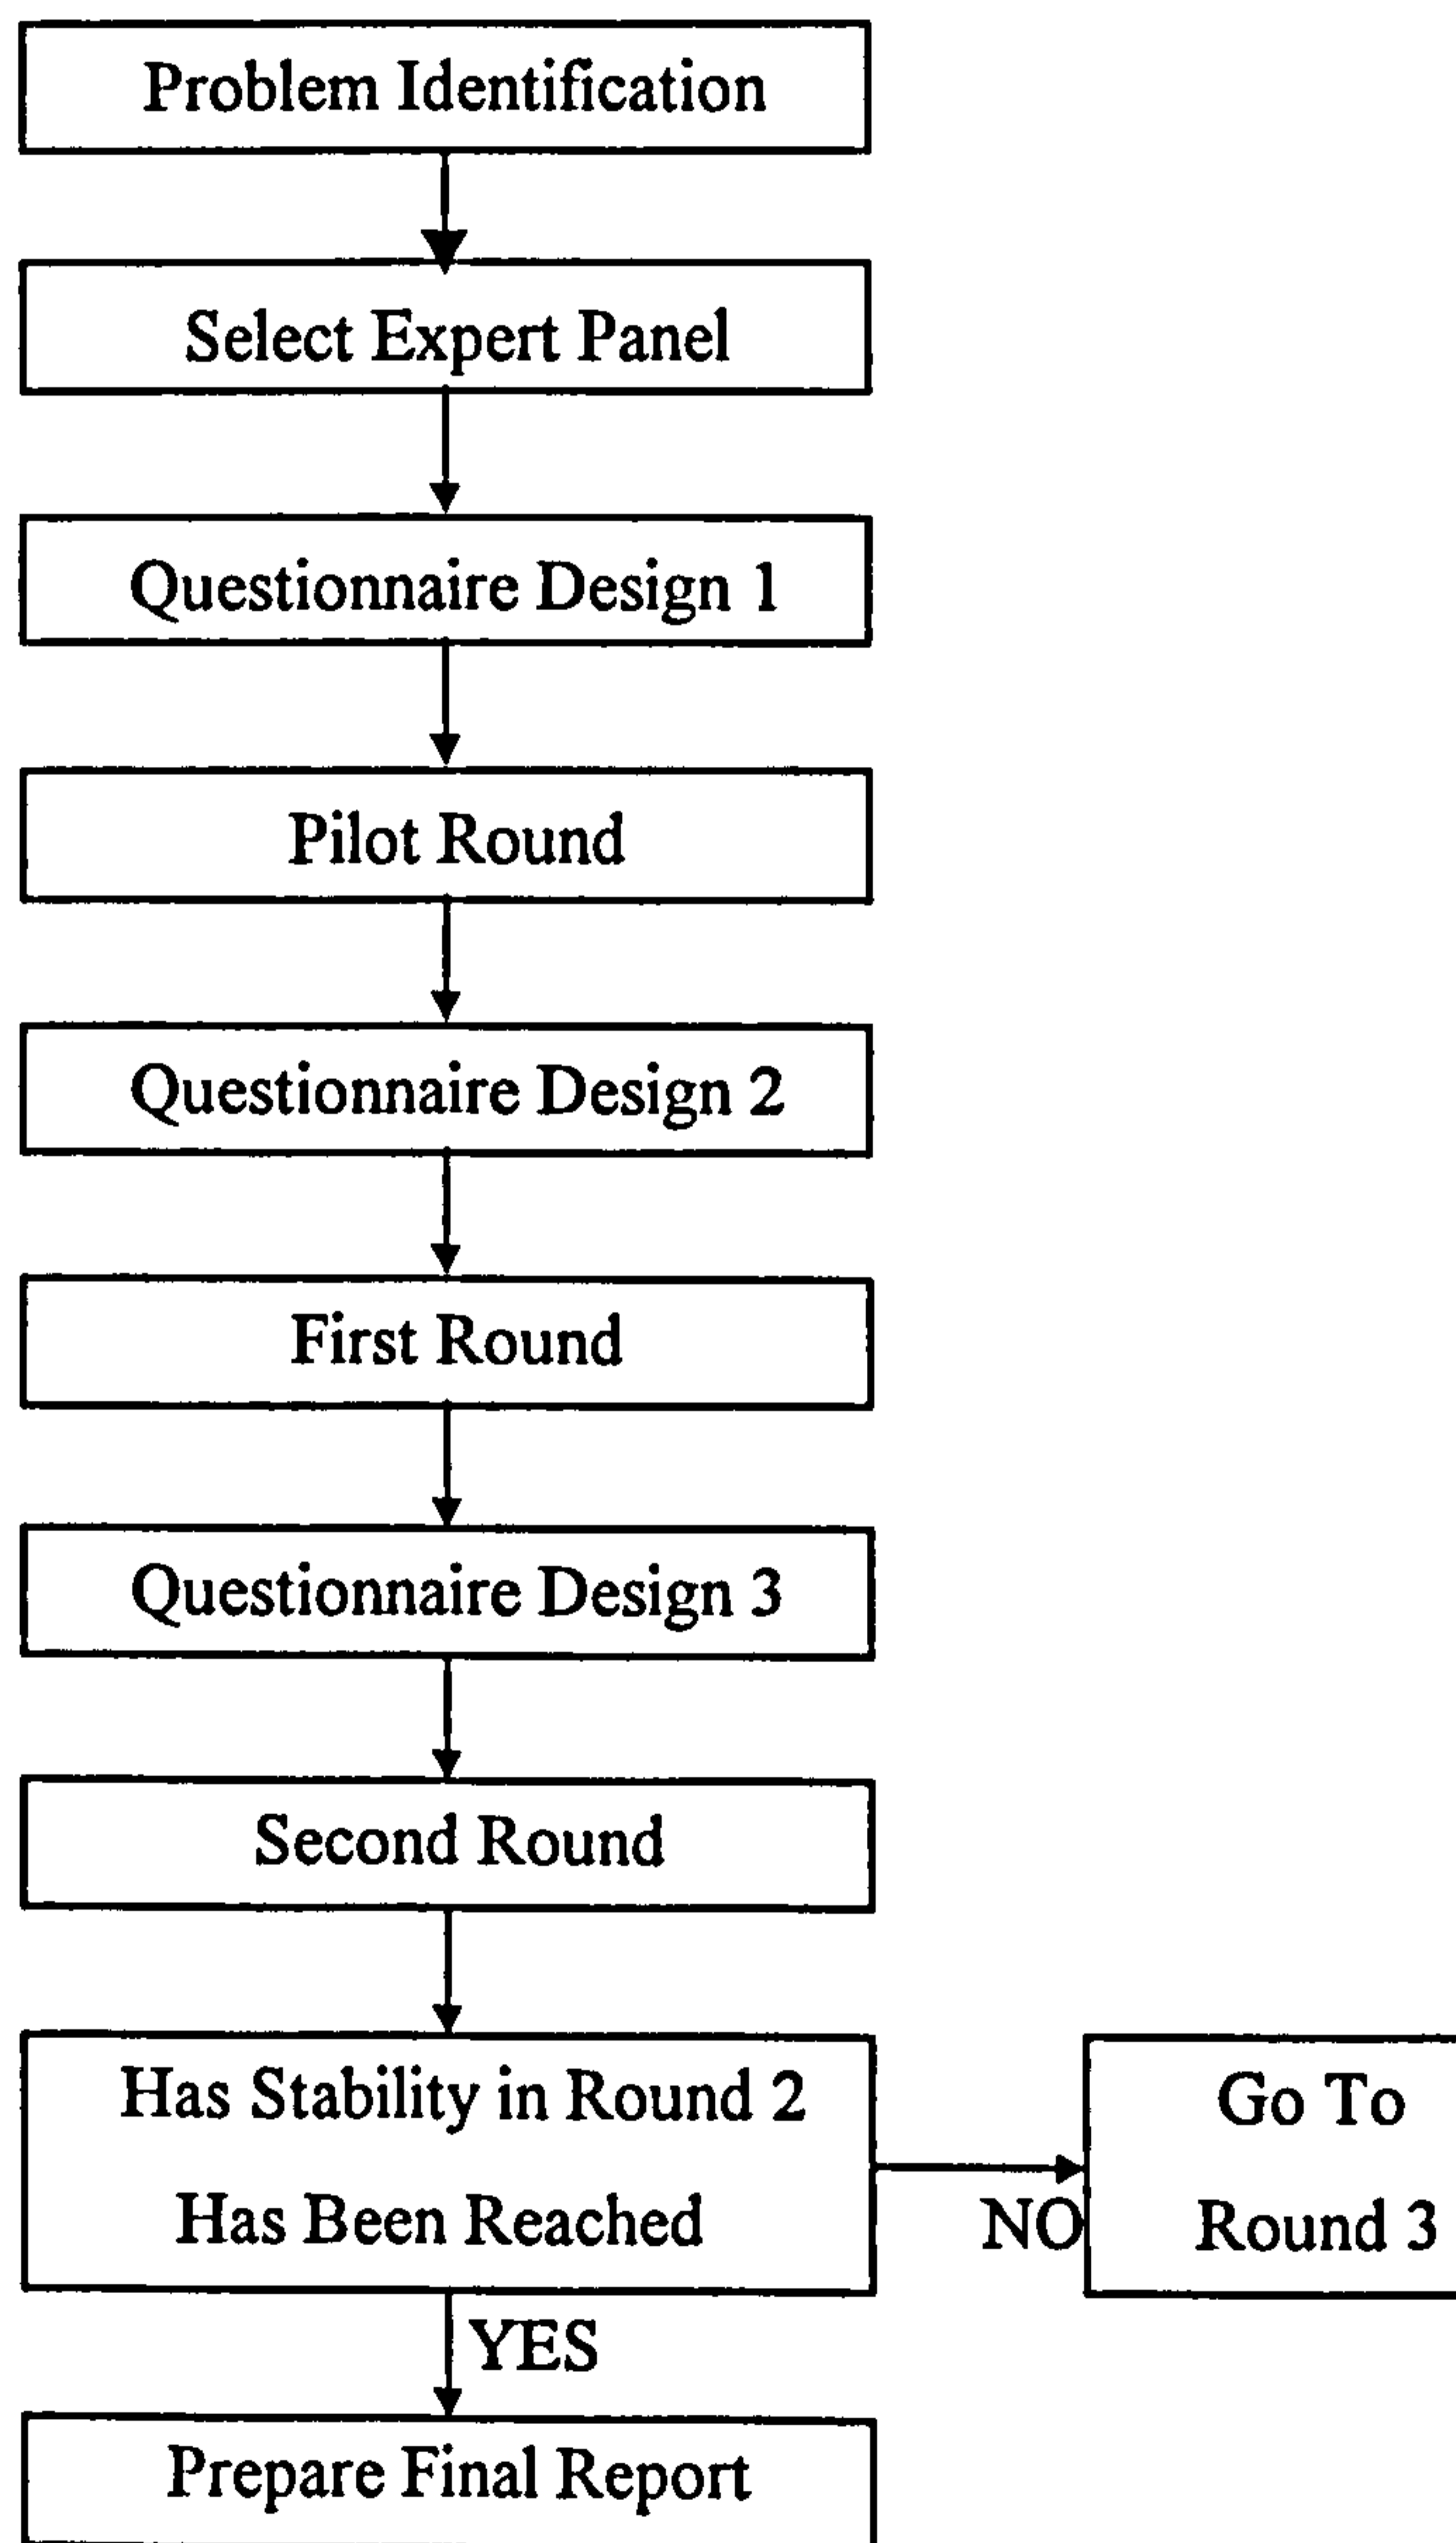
Problem Identification

Select Expert Panel

Questionnaire Design 1

Pilot Round

Questionnaire Design 2

First Round

Questionnaire Design 3

Second Round

Has Stability in Round 2 Has Been Reached

NO

Go To Round 3

YES

Prepare Final Report